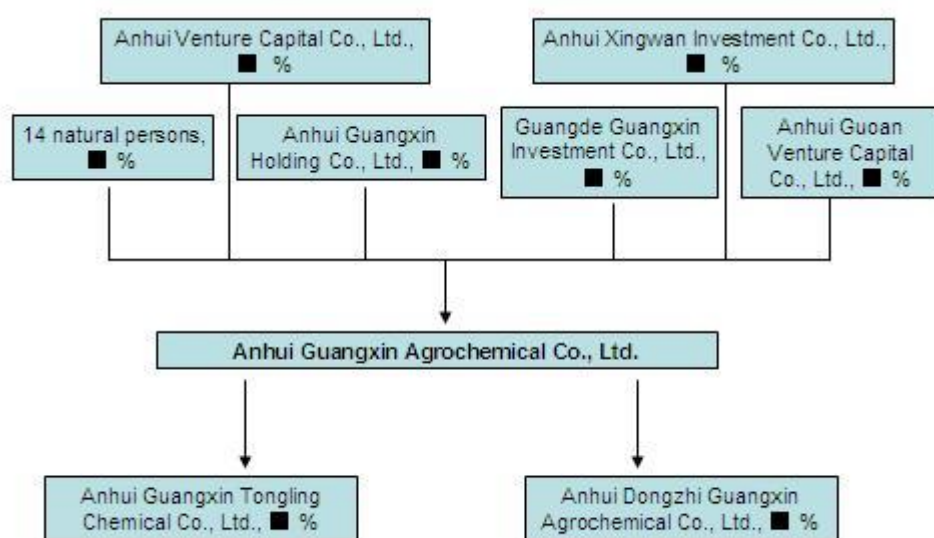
Anhui Venture Capital Co., Ltd., ■ %

Anhui Xingwan Investment Co., Ltd., ■ %

14 natural persons, ■ %

Anhui Guangxin Holding Co., Ltd., ■ %

Guangde Guangxin Investment Co., Ltd., ■ %

Anhui Guoan Venture Capital Co., Ltd., ■ %

Anhui Guangxin Agrochemical Co., Ltd.

Anhui Guangxin Tongling Chemical Co., Ltd., ■ %

Anhui Dongzhi Guangxin Agrochemical Co., Ltd., ■ %